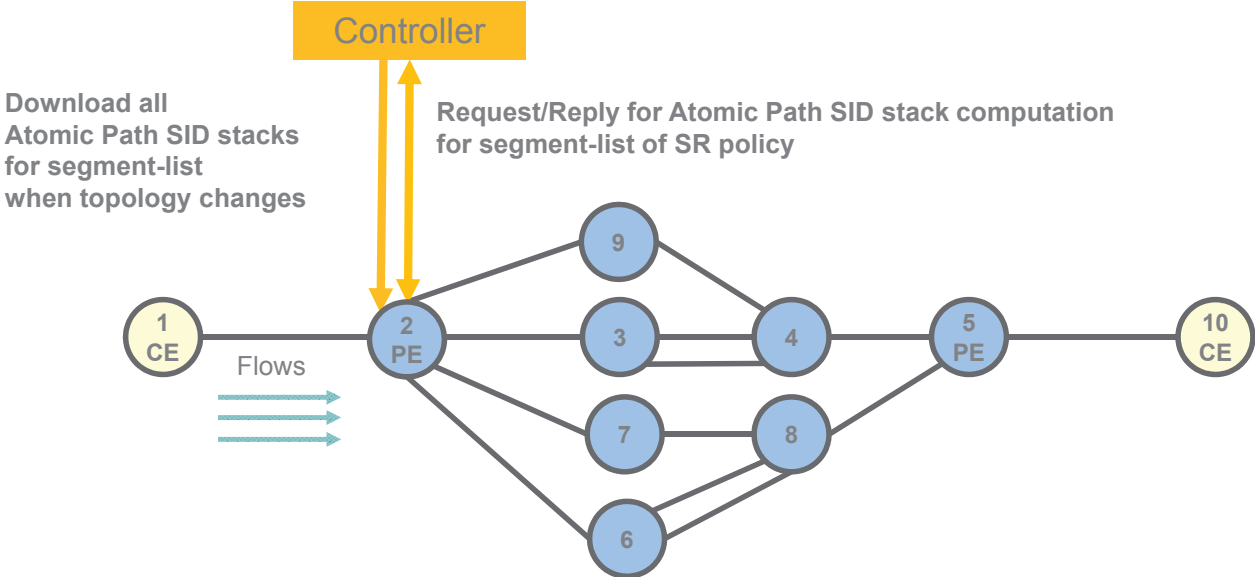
Controller

Download all
Atomic Path SID stacks
for segment-list
when topology changes

Request/Reply for Atomic Path SID stack computation
for segment-list of SR policy

9

1
CE

Flows

2
PE

3

4

5
PE

10
CE

7

8

6